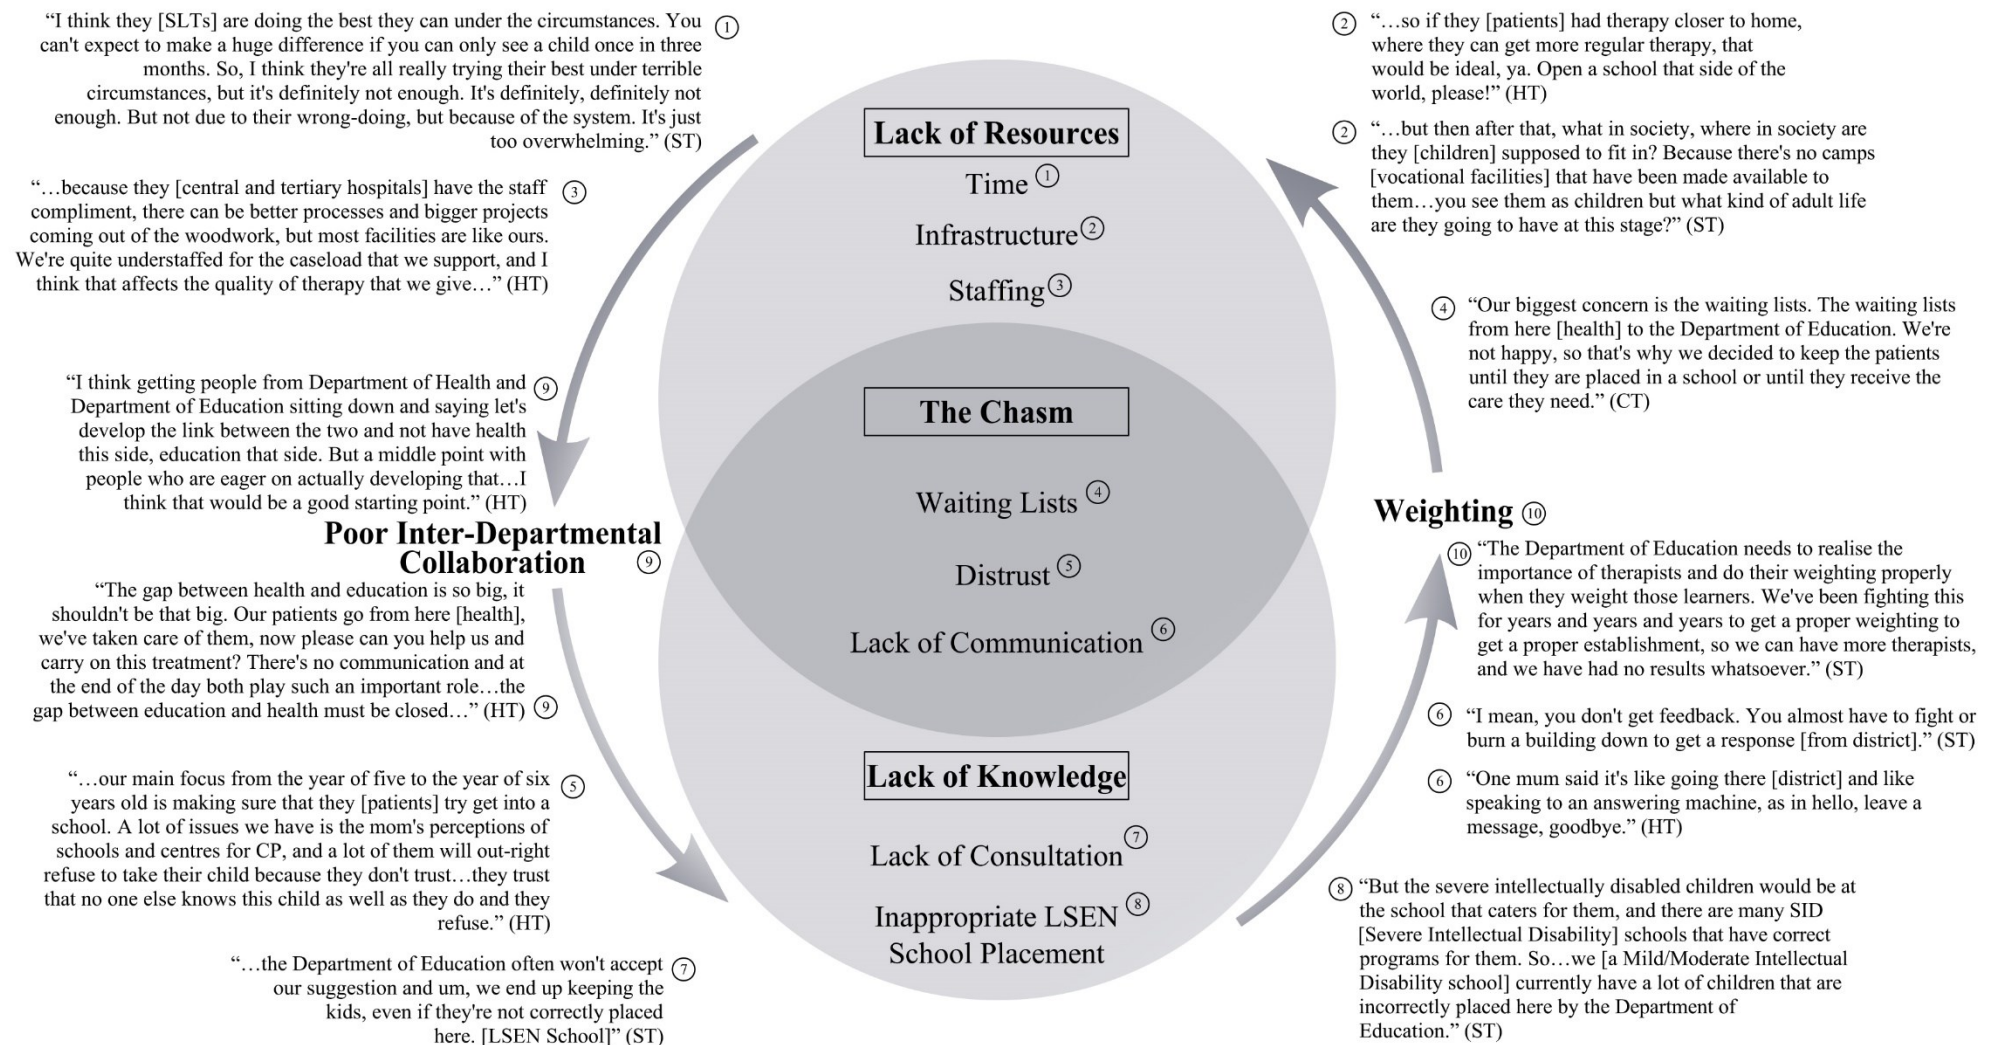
"I think they [SLTs] are doing the best they can under the circumstances. You can't expect to make a huge difference if you can only see a child once in three months. So, I think they're all really trying their best under terrible circumstances, but it's definitely not enough. It's definitely, definitely not enough. But not due to their wrong-doing, but because of the system. It's just too overwhelming." (ST) ①

"…because they [central and tertiary hospitals] have the staff compliment, there can be better processes and bigger projects coming out of the woodwork, but most facilities are like ours. We're quite understaffed for the caseload that we support, and I think that affects the quality of therapy that we give…" (HT) ③

"I think getting people from Department of Health and Department of Education sitting down and saying let's develop the link between the two and not have health this side, education that side. But a middle point with people who are eager on actually developing that…I think that would be a good starting point." (HT) ⑨

Poor Inter-Departmental Collaboration ⑨

"The gap between health and education is so big, it shouldn't be that big. Our patients go from here [health], we've taken care of them, now please can you help us and carry on this treatment? There's no communication and at the end of the day both play such an important role…the gap between education and health must be closed…" (HT) ⑨

"…our main focus from the year of five to the year of six years old is making sure that they [patients] try get into a school. A lot of issues we have is the mom's perceptions of schools and centres for CP, and a lot of them will out-right refuse to take their child because they don't trust…they trust that no one else knows this child as well as they do and they refuse." (HT) ⑤

"…the Department of Education often won't accept our suggestion and um, we end up keeping the kids, even if they're not correctly placed here. [LSEN School]" (ST) ⑦

Lack of Resources

Time ①

Infrastructure ②

Staffing ③

The Chasm

Waiting Lists ④

Distrust ⑤

Lack of Communication ⑥

Lack of Knowledge

Lack of Consultation ⑦

Inappropriate LSEN School Placement ⑧

② "…so if they [patients] had therapy closer to home, where they can get more regular therapy, that would be ideal, ya. Open a school that side of the world, please!" (HT)

② "…but then after that, what in society, where in society are they [children] supposed to fit in? Because there's no camps [vocational facilities] that have been made available to them…you see them as children but what kind of adult life are they going to have at this stage?" (ST)

④ "Our biggest concern is the waiting lists. The waiting lists from here [health] to the Department of Education. We're not happy, so that's why we decided to keep the patients until they are placed in a school or until they receive the care they need." (CT)

Weighting ⑩

⑩ "The Department of Education needs to realise the importance of therapists and do their weighting properly when they weight those learners. We've been fighting this for years and years and years to get a proper weighting to get a proper establishment, so we can have more therapists, and we have had no results whatsoever." (ST)

⑥ "I mean, you don't get feedback. You almost have to fight or burn a building down to get a response [from district]." (ST)

⑥ "One mum said it's like going there [district] and like speaking to an answering machine, as in hello, leave a message, goodbye." (HT)

⑧ "But the severe intellectually disabled children would be at the school that caters for them, and there are many SID [Severe Intellectual Disability] schools that have correct programs for them. So…we [a Mild/Moderate Intellectual Disability school] currently have a lot of children that are incorrectly placed here by the Department of Education." (ST)